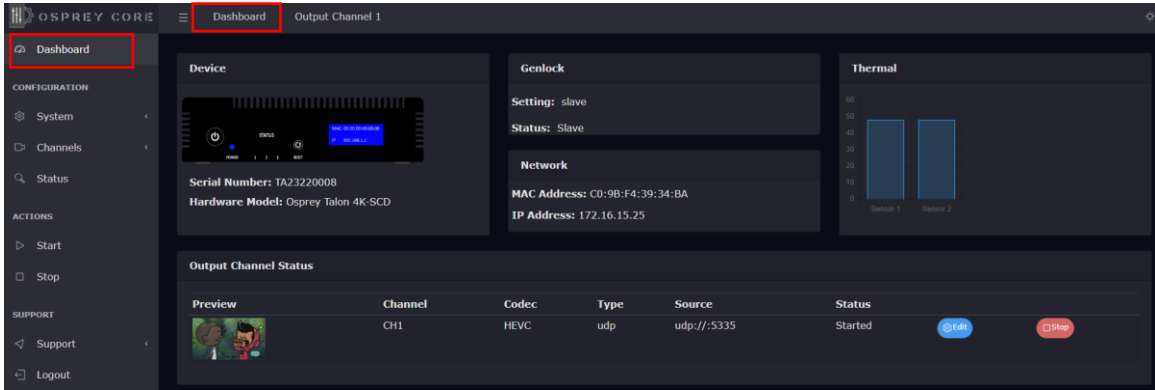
OSPREY CORE

Dashboard
Output Channel 1

Dashboard

CONFIGURATION
System
Channels
Status

ACTIONS
Start
Stop

SUPPORT
Support
Logout

Device

STATUS
POWER
RESET
MAC 00:00:00:00:00:00
IP 192.168.1.1

Serial Number: TA23220008
Hardware Model: Osprey Talon 4K-SCD

Genlock
Setting: slave
Status: Slave

Network
MAC Address: C0:9B:F4:39:34:BA
IP Address: 172.16.15.25

Thermal
60
50
40
30
20
10
0
Sensor 1
Sensor 2

Output Channel Status

| Preview | Channel | Codec | Type | Source | Status | | |
|---|---|---|---|---|---|---|---|
| | CH1 | HEVC | udp | udp://:5335 | Started | Edit | Stop |